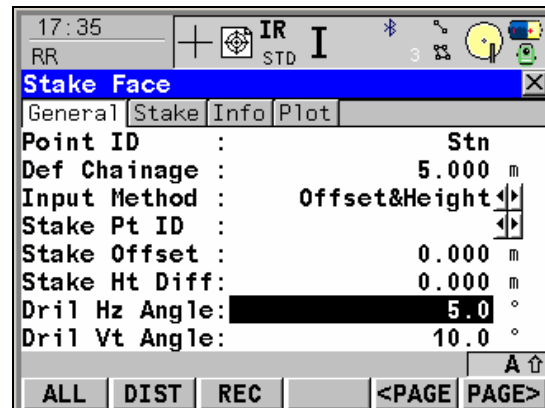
17:35
RR
IR
STD
I
3

Stake Face
General | Stake | Info | Plot

| | | | |
|---|---|---|---|
| Point ID | : | Stn | |
| Def Chainage | : | 5.000 | m |
| Input Method | : | Offset&Height | |
| Stake Pt ID | : | | |
| Stake Offset | : | 0.000 | m |
| Stake Ht Diff | : | 0.000 | m |
| Dril Hz Angle | : | 5.0 | ° |
| Dril Vt Angle | : | 10.0 | ° |

A ⇧

ALL | DIST | REC | | <PAGE | PAGE>